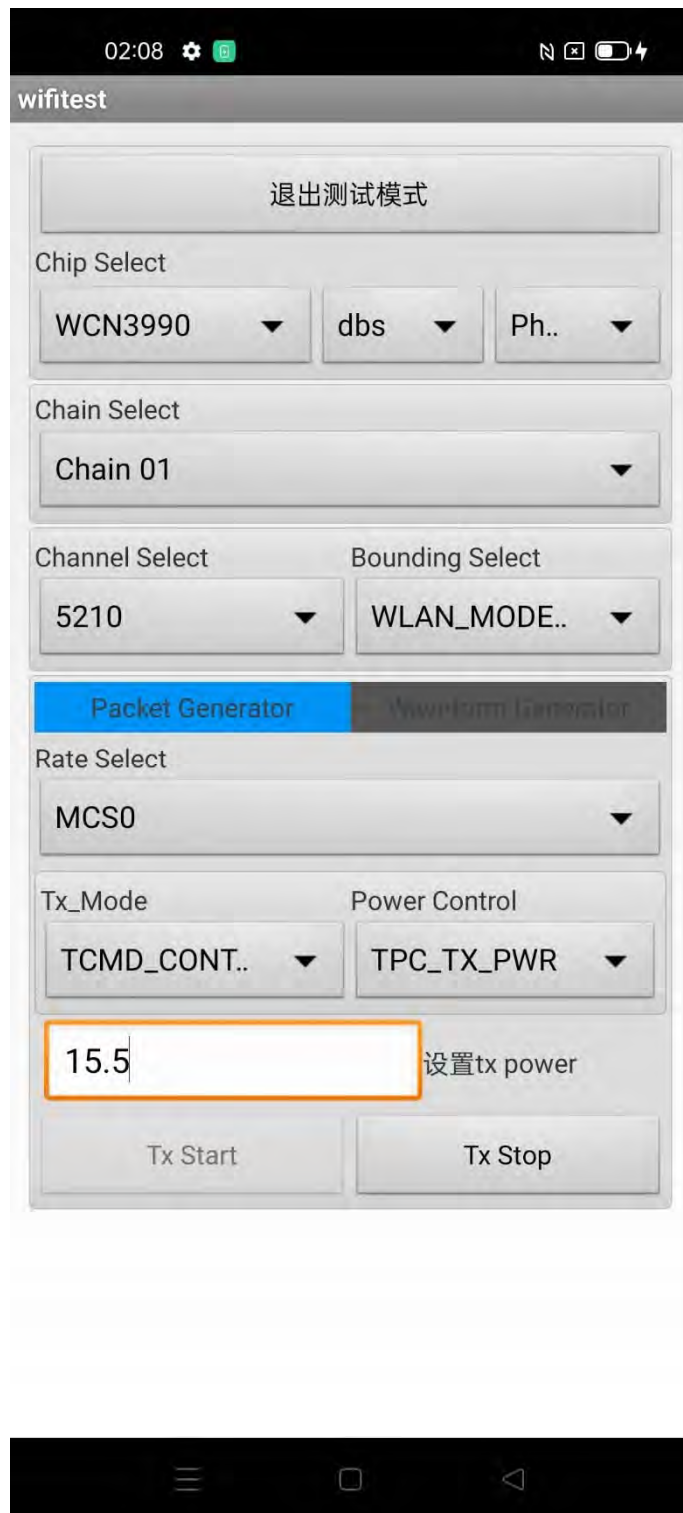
02:08

wifitest

退出测试模式

Chip Select

WCN3990

dbs

Ph..

Chain Select

Chain 01

Channel Select

Bounding Select

5210

WLAN_MODE..

Packet Generator

Waveform Generator

Rate Select

MCS0

Tx_Mode

Power Control

TCMD_CONT..

TPC_TX_PWR

15.5

设置tx power

Tx Start

Tx Stop